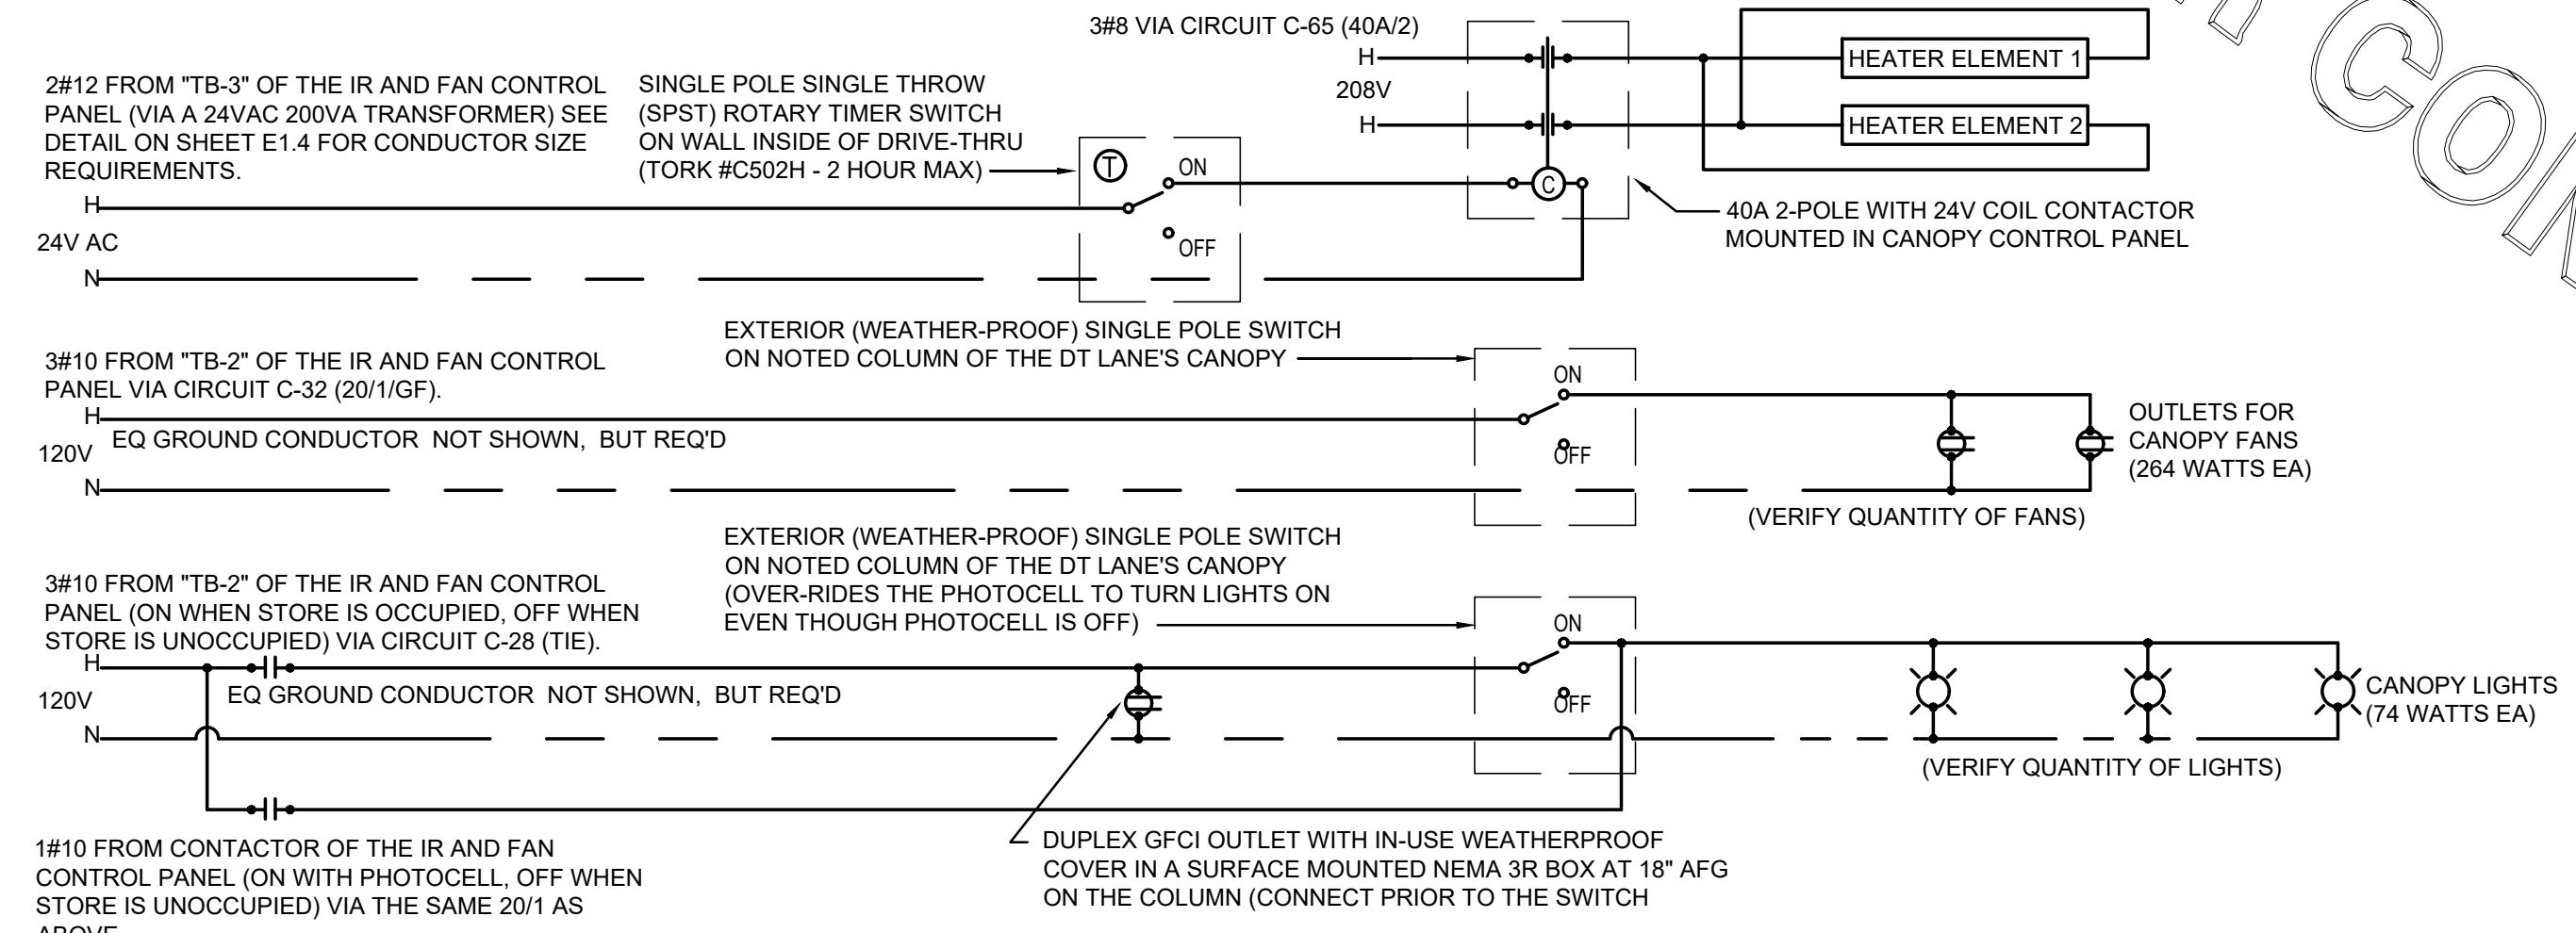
3#8 VIA CIRCUIT C-65 (40A/2)

H

208V

H

HEATER ELEMENT 1

HEATER ELEMENT 2

2#12 FROM "TB-3" OF THE IR AND FAN CONTROL PANEL (VIA A 24VAC 200VA TRANSFORMER) SEE DETAIL ON SHEET E1.4 FOR CONDUCTOR SIZE REQUIREMENTS.

SINGLE POLE SINGLE THROW (SPST) ROTARY TIMER SWITCH ON WALL INSIDE OF DRIVE-THRU (TORK #C502H - 2 HOUR MAX)

T

ON

C

H

24V AC

N

OFF

40A 2-POLE WITH 24V COIL CONTACTOR MOUNTED IN CANOPY CONTROL PANEL

EXTERIOR (WEATHER-PROOF) SINGLE POLE SWITCH ON NOTED COLUMN OF THE DT LANE'S CANOPY

3#10 FROM "TB-2" OF THE IR AND FAN CONTROL PANEL VIA CIRCUIT C-32 (20/1/GF).

ON

H

120V

EQ GROUND CONDUCTOR NOT SHOWN, BUT REQ'D

OFF

N

OUTLETS FOR CANOPY FANS (264 WATTS EA)

(VERIFY QUANTITY OF FANS)

EXTERIOR (WEATHER-PROOF) SINGLE POLE SWITCH ON NOTED COLUMN OF THE DT LANE'S CANOPY (OVER-RIDES THE PHOTOCELL TO TURN LIGHTS ON EVEN THOUGH PHOTOCELL IS OFF)

3#10 FROM "TB-2" OF THE IR AND FAN CONTROL PANEL (ON WHEN STORE IS OCCUPIED, OFF WHEN STORE IS UNOCCUPIED) VIA CIRCUIT C-28 (TIE).

ON

H

120V

EQ GROUND CONDUCTOR NOT SHOWN, BUT REQ'D

OFF

N

CANOPY LIGHTS (74 WATTS EA)

(VERIFY QUANTITY OF LIGHTS)

1#10 FROM CONTACTOR OF THE IR AND FAN CONTROL PANEL (ON WITH PHOTOCELL, OFF WHEN STORE IS UNOCCUPIED) VIA THE SAME 20/1 AS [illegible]

DUPLEX GFCI OUTLET WITH IN-USE WEATHERPROOF COVER IN A SURFACE MOUNTED NEMA 3R BOX AT 18" AFG ON THE COLUMN (CONNECT PRIOR TO THE SWITCH